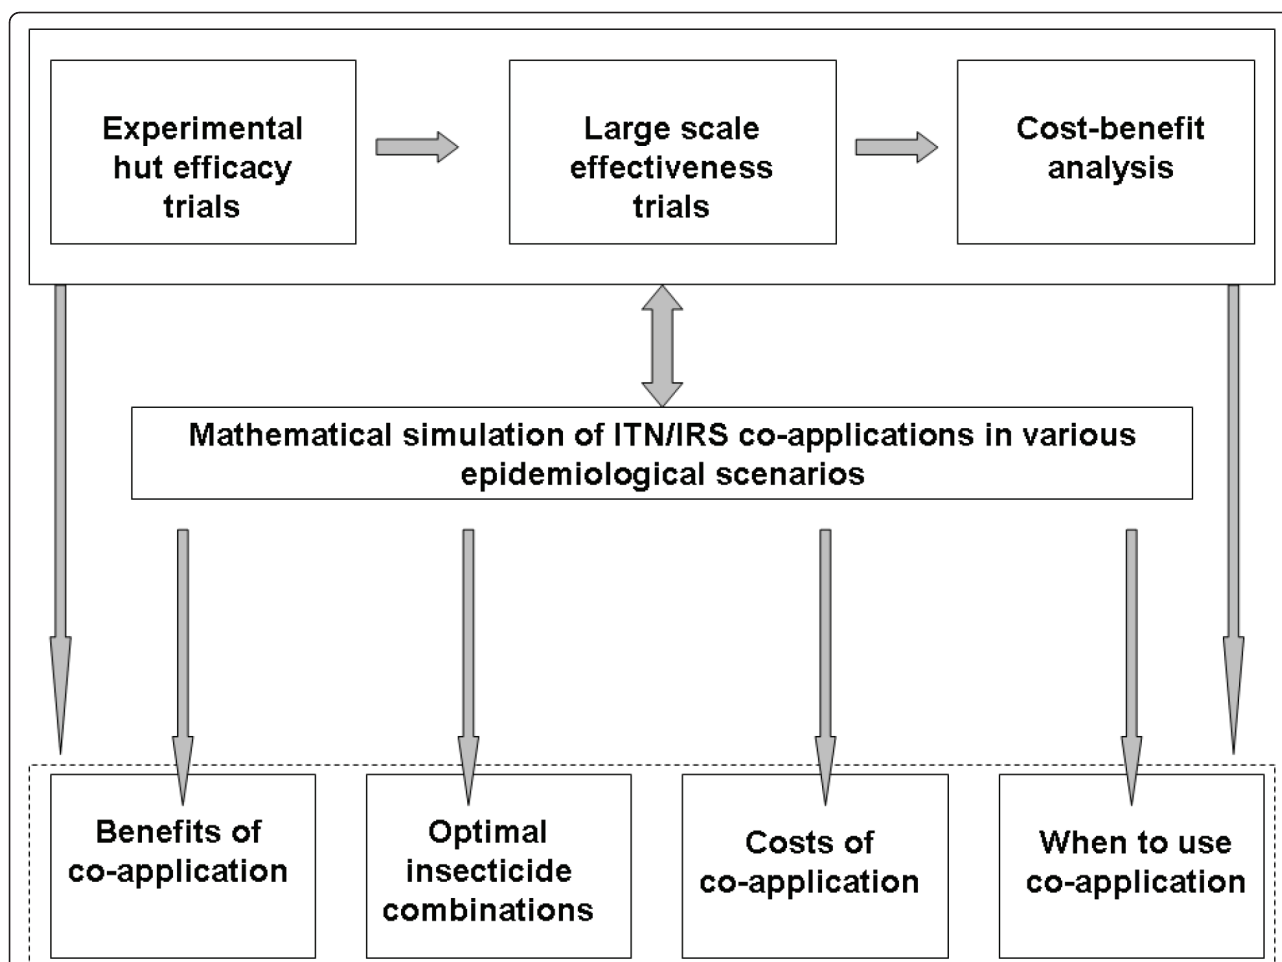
Experimental hut efficacy trials

Large scale effectiveness trials

Cost-benefit analysis

Mathematical simulation of ITN/IRS co-applications in various epidemiological scenarios

Benefits of co-application

Optimal insecticide combinations

Costs of co-application

When to use co-application